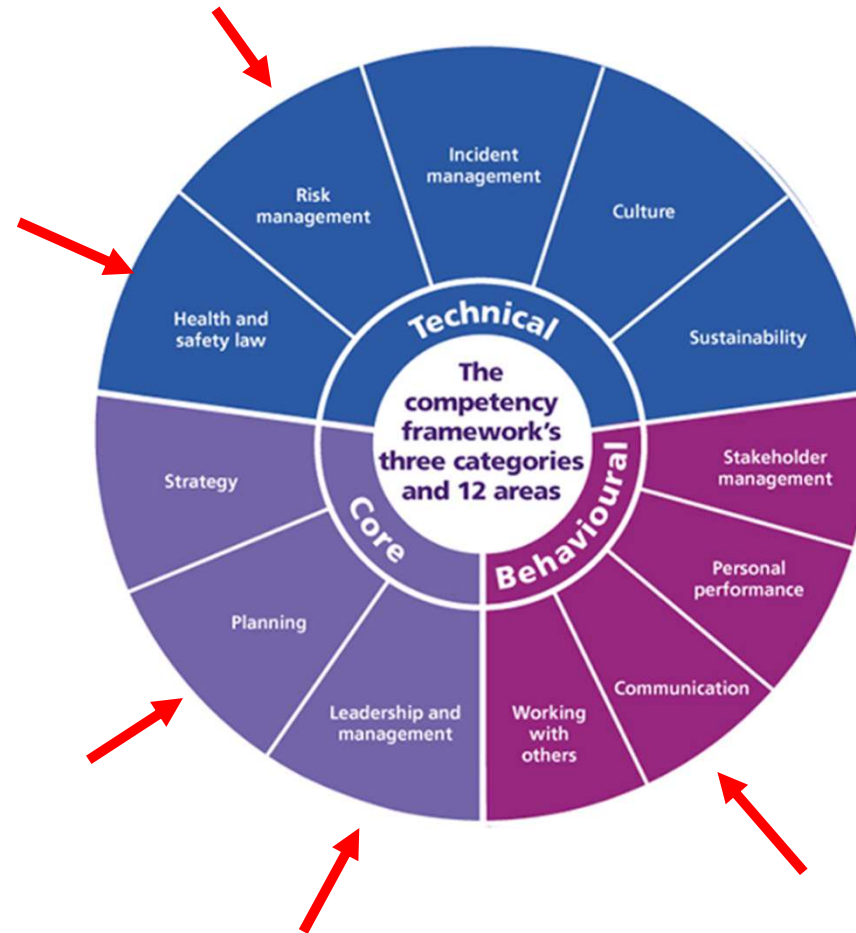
The competency framework's three categories and 12 areas

Technical

Health and safety law

Risk management

Incident management

Culture

Sustainability

Behavioural

Stakeholder management

Personal performance

Communication

Working with others

Core

Leadership and management

Planning

Strategy